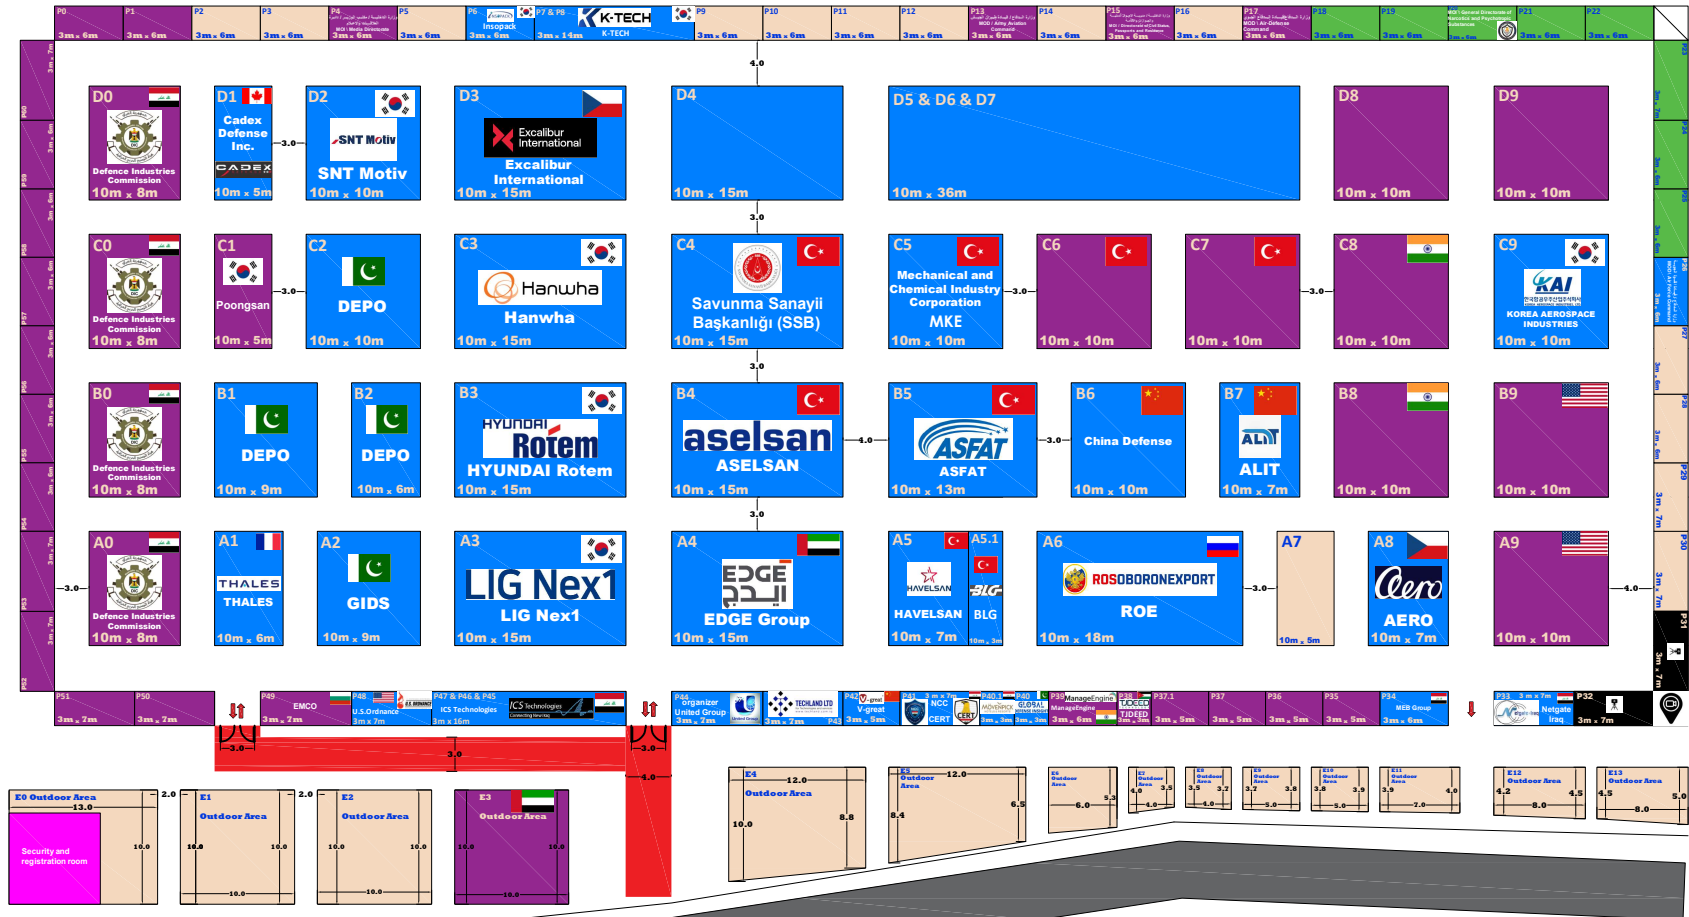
P0 3m x 6m
P1 3m x 6m
P2 3m x 6m
P3 3m x 6m
P4 MOI Media Directorate 3m x 6m
P5 3m x 6m
P6 Insopack 3m x 6m
P7 & P8 K-TECH 3m x 14m
P9 3m x 6m
P10 3m x 6m
P11 3m x 6m
P12 3m x 6m
P13 MOD Army Aviation Command 3m x 6m
P14 3m x 6m
P15 MOI Directorate of Civil Status, Passports and Residence 3m x 6m
P16 3m x 6m
P17 MOD Air Defense Command 3m x 6m
P18 3m x 6m
P19 3m x 6m
P20 MOI General Directorate of Narcotics and Psychotropic Substances 3m x 6m
P21 3m x 6m
P22 3m x 6m

D0 Defence Industries Commission 10m x 8m
D1 Cadex Defense Inc. CADEX 10m x 5m
3.0
D2 SNT Motiv SNT Motiv 10m x 10m
D3 Excalibur International Excalibur International 10m x 15m
4.0
D4 10m x 15m
D5 & D6 & D7 10m x 36m
D8 10m x 10m
D9 10m x 10m
3.0
C0 Defence Industries Commission 10m x 8m
C1 Poongsan 10m x 5m
3.0
C2 DEPO 10m x 10m
C3 Hanwha Hanwha 10m x 15m
C4 Savunma Sanayii Başkanlığı (SSB) 10m x 15m
C5 Mechanical and Chemical Industry Corporation MKE 10m x 10m
3.0
C6 10m x 10m
C7 10m x 10m
3.0
C8 10m x 10m
C9 KAI KOREA AEROSPACE INDUSTRIES 10m x 10m
3.0
B0 Defence Industries Commission 10m x 8m
B1 DEPO 10m x 9m
B2 DEPO 10m x 6m
B3 HYUNDAI Rotem HYUNDAI Rotem 10m x 15m
B4 aselsan ASELSAN 10m x 15m
4.0
B5 ASFAT ASFAT 10m x 13m
3.0
B6 China Defense 10m x 10m
B7 ALIT ALIT 10m x 7m
B8 10m x 10m
B9 10m x 10m
3.0
A0 Defence Industries Commission 10m x 8m
3.0
A1 THALES THALES 10m x 6m
A2 GIDS 10m x 9m
A3 LIG Nex1 LIG Nex1 10m x 15m
A4 EDGE EDGE Group 10m x 15m
A5 HAVELSAN HAVELSAN 10m x 7m
A5.1 BLG BLG 10m x 3m
A6 ROSOBORONEXPORT ROE 10m x 18m
3.0
A7 10m x 5m
A8 Aero AERO 10m x 7m
A9 10m x 10m
4.0

P23 3m x 7m
P24 3m x 6m
P25 3m x 6m
P26 MOD Air Force Command 3m x 6m
P27 3m x 6m
P28 3m x 6m
P29 3m x 7m
P30 3m x 7m
P31 3m x 7m
P52 3m x 7m
P53 3m x 7m
P54 3m x 6m
P55 3m x 6m
P56 3m x 6m
P57 3m x 6m
P58 3m x 6m
P59 3m x 6m
P60 3m x 7m

P51 3m x 7m
P50 3m x 7m
P49 EMCO 3m x 7m
P48 U.S.Ordnance 3m x 7m
P47 & P46 & P45 ICS Technologies 3m x 16m
P44 organizer United Group 3m x 7m
TECHLAND LTD 3m x 7m
P43
P42 V-great 3m x 5m
P41 3m x 7m NCC CERT
P40.1 P40 MOVENPICK GLOBAL 3m x 3m 3m x 3m
P39 ManageEngine 3m x 6m
P38 TIDEED 3m x 3m
P37.1 3m x 5m
P37 3m x 5m
P36 3m x 5m
P35 3m x 5m
P34 MEB Group 3m x 6m
P33 3m x 7m Netgate Iraq
P32 3m x 7m

3.0
3.0
3.0
4.0

E0 Outdoor Area 13.0 Security and registration room 10.0 2.0
E1 Outdoor Area 10.0 10.0 10.0 2.0
E2 Outdoor Area 10.0 10.0 10.0
E3 Outdoor Area 10.0 10.0 10.0
E4 Outdoor Area 12.0 10.0 8.8
E5 Outdoor Area 12.0 8.4 6.5
E6 Outdoor Area 6.0 5.3
E7 Outdoor Area 4.0 3.5 4.0
E8 Outdoor Area 3.5 3.7 4.0
E9 Outdoor Area 3.7 3.8 5.0
E10 Outdoor Area 3.8 3.9 5.0
E11 Outdoor Area 3.9 4.0 7.0
E12 Outdoor Area 4.2 4.5 8.0
E13 Outdoor Area 4.5 5.0 8.0